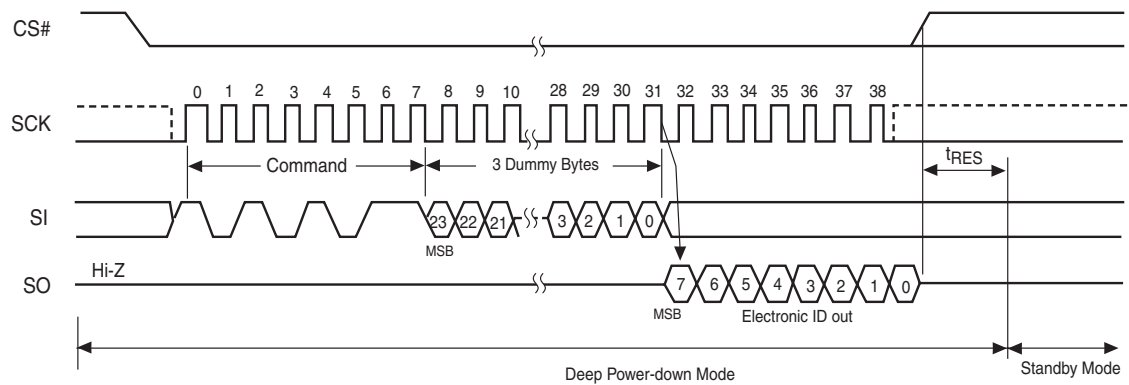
CS#

SCK

0 1 2 3 4 5 6 7 8 9 10 28 29 30 31 32 33 34 35 36 37 38

Command

3 Dummy Bytes

$t_{RES}$

SI

23 22 21 3 2 1 0

MSB

SO

Hi-Z

7 6 5 4 3 2 1 0

MSB

Electronic ID out

Deep Power-down Mode

Standby Mode